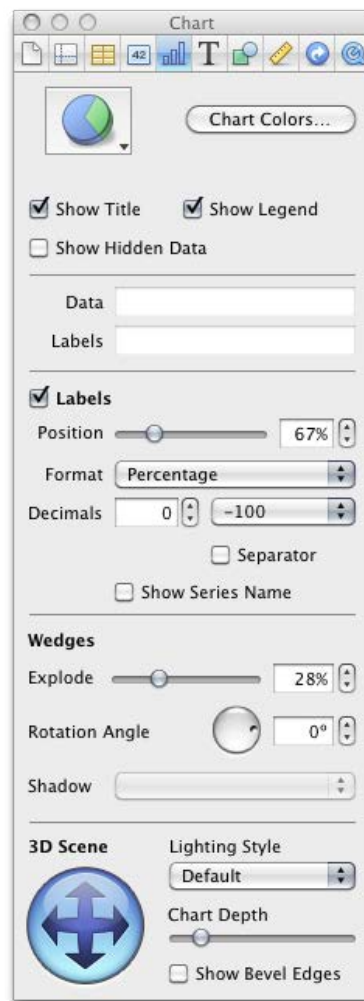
Chart

42

Chart Colors...

Show Title

Show Legend

Show Hidden Data

Data

Labels

Labels

Position

67%

Format

Percentage

Decimals

0

-100

Separator

Show Series Name

Wedges

Explode

28%

Rotation Angle

0º

Shadow

3D Scene

Lighting Style

Default

Chart Depth

Show Bevel Edges